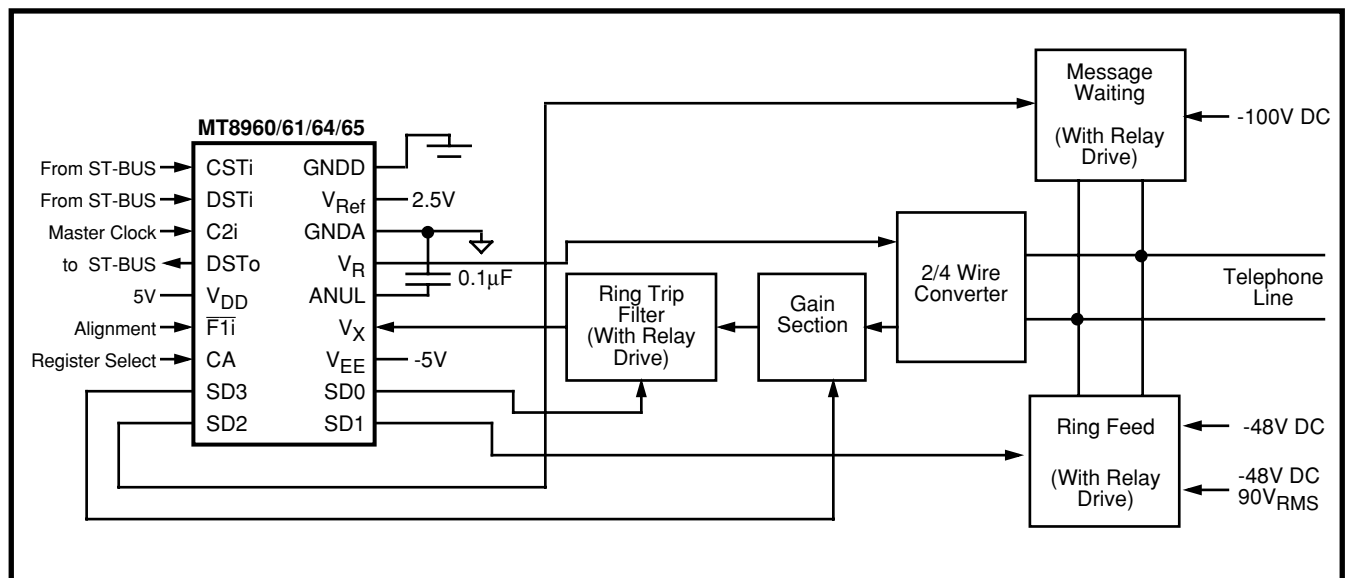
MT8960/61/64/65

From ST-BUS CSTi GNDD
From ST-BUS DSTi $V_{Ref}$ 2.5V
Master Clock C2i GNDA
to ST-BUS DSTo $V_R$ 0.1µF
5V $V_{DD}$ ANUL
Alignment $\overline{F1i}$ $V_X$
Register Select CA $V_{EE}$ -5V
SD3 SD0
SD2 SD1

Message Waiting

(With Relay Drive)

-100V DC

2/4 Wire Converter

Telephone Line

Ring Trip Filter (With Relay Drive)

Gain Section

Ring Feed

(With Relay Drive)

-48V DC

-48V DC
$90V_{RMS}$